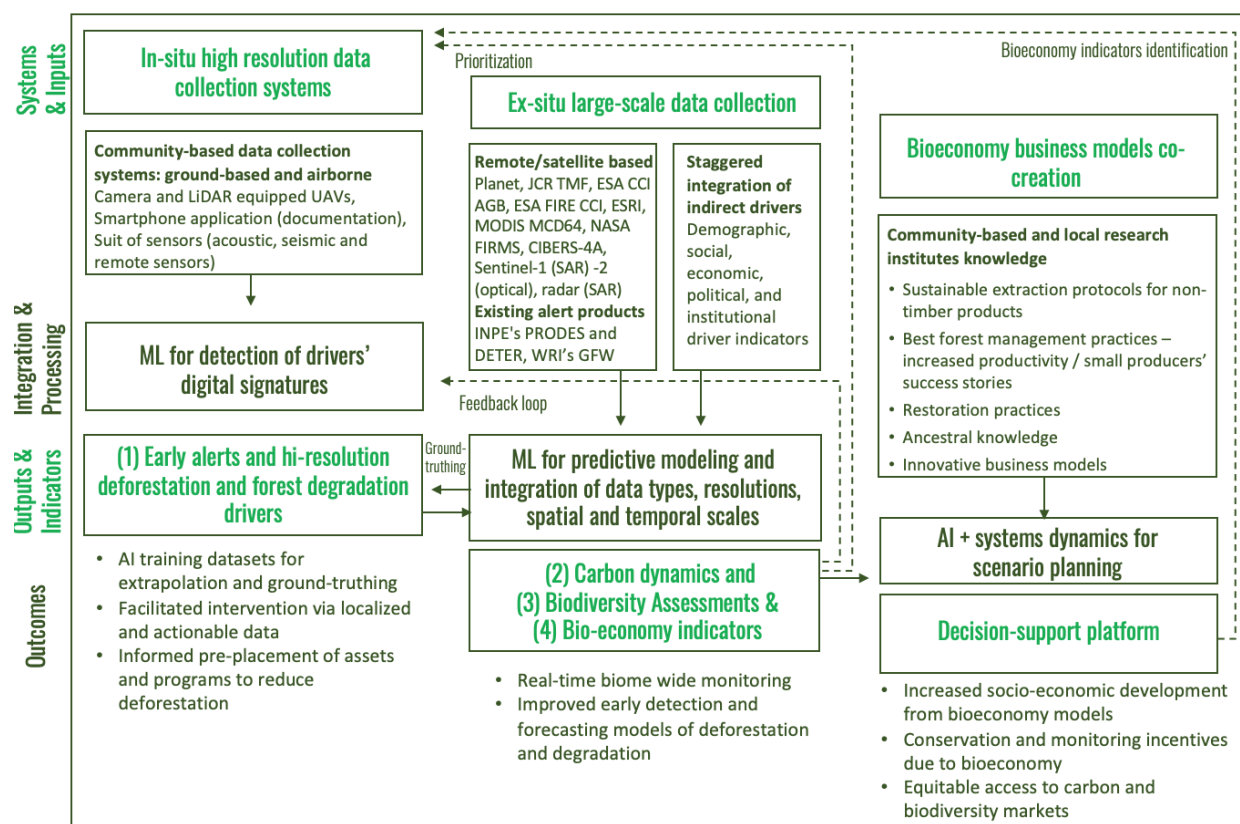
Systems & Inputs

Integration & Processing

Outputs & Indicators

Outcomes

In-situ high resolution data collection systems

Prioritization

Bioeconomy indicators identification

Ex-situ large-scale data collection

Community-based data collection systems: ground-based and airborne
Camera and LiDAR equipped UAVs, Smartphone application (documentation), Suit of sensors (acoustic, seismic and remote sensors)

Remote/satellite based
Planet, JCR TMF, ESA CCI AGB, ESA FIRE CCI, ESRI, MODIS MCD64, NASA FIRMS, CIBERS-4A, Sentinel-1 (SAR) -2 (optical), radar (SAR)
Existing alert products
INPE's PRODES and DETER, WRI's GFW

Staggered integration of indirect drivers
Demographic, social, economic, political, and institutional driver indicators

Bioeconomy business models co-creation

Community-based and local research institutes knowledge
• Sustainable extraction protocols for non-timber products
• Best forest management practices – increased productivity / small producers' success stories
• Restoration practices
• Ancestral knowledge
• Innovative business models

ML for detection of drivers' digital signatures

Feedback loop

(1) Early alerts and hi-resolution deforestation and forest degradation drivers

Ground-truthing

ML for predictive modeling and integration of data types, resolutions, spatial and temporal scales

AI + systems dynamics for scenario planning

(2) Carbon dynamics and
(3) Biodiversity Assessments &
(4) Bio-economy indicators

Decision-support platform

• AI training datasets for extrapolation and ground-truthing
• Facilitated intervention via localized and actionable data
• Informed pre-placement of assets and programs to reduce deforestation

• Real-time biome wide monitoring
• Improved early detection and forecasting models of deforestation and degradation

• Increased socio-economic development from bioeconomy models
• Conservation and monitoring incentives due to bioeconomy
• Equitable access to carbon and biodiversity markets